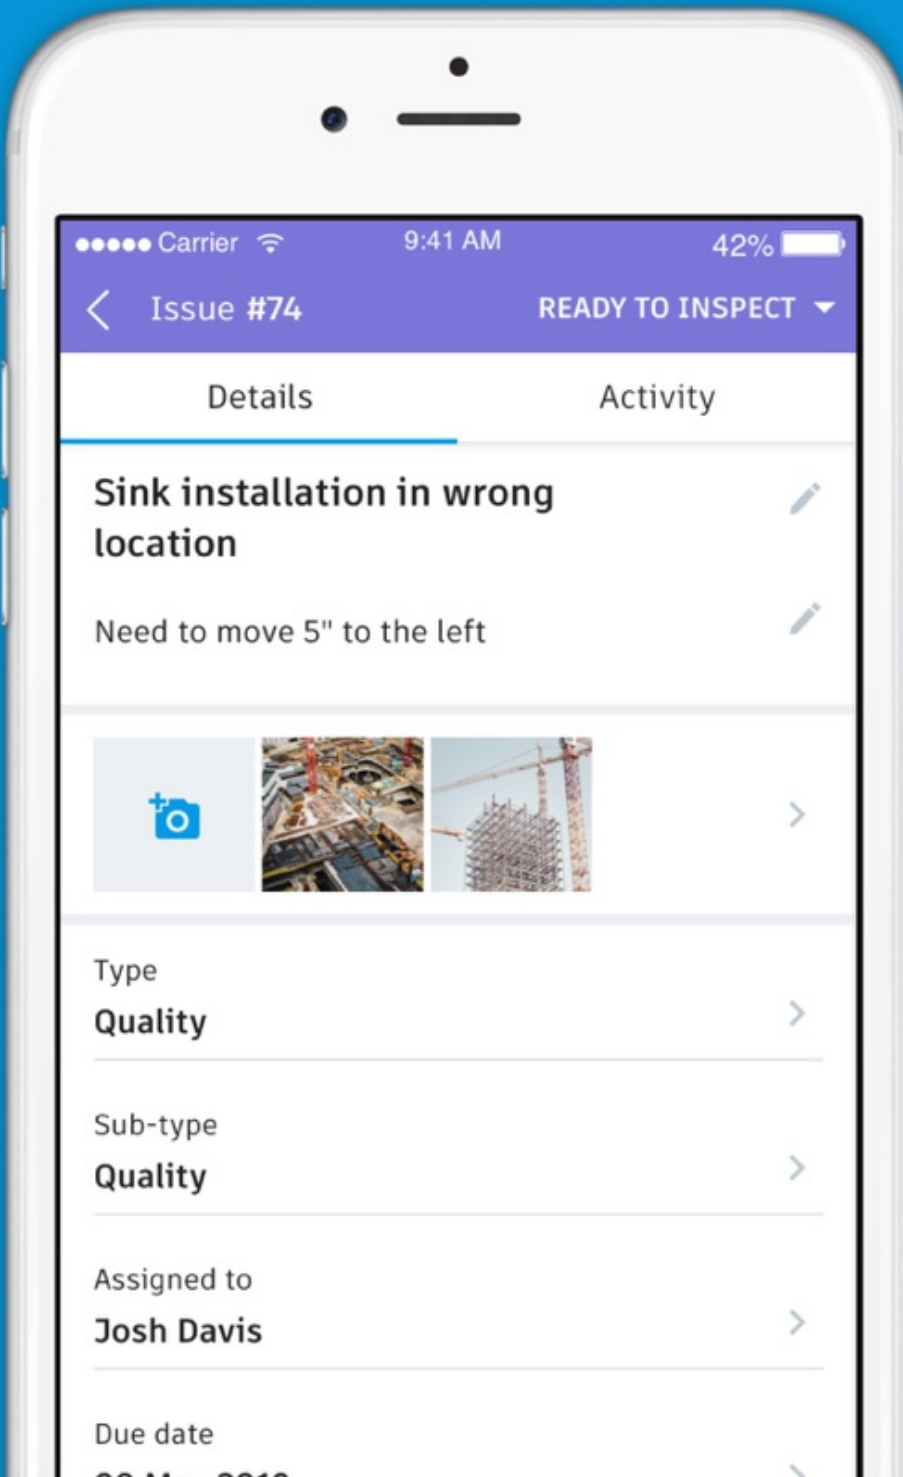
●●●●● Carrier 9:41 AM 42%

Issue #74 READY TO INSPECT

Details Activity

Sink installation in wrong location

Need to move 5" to the left

Type
Quality

Sub-type
Quality

Assigned to
Josh Davis

Due date
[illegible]